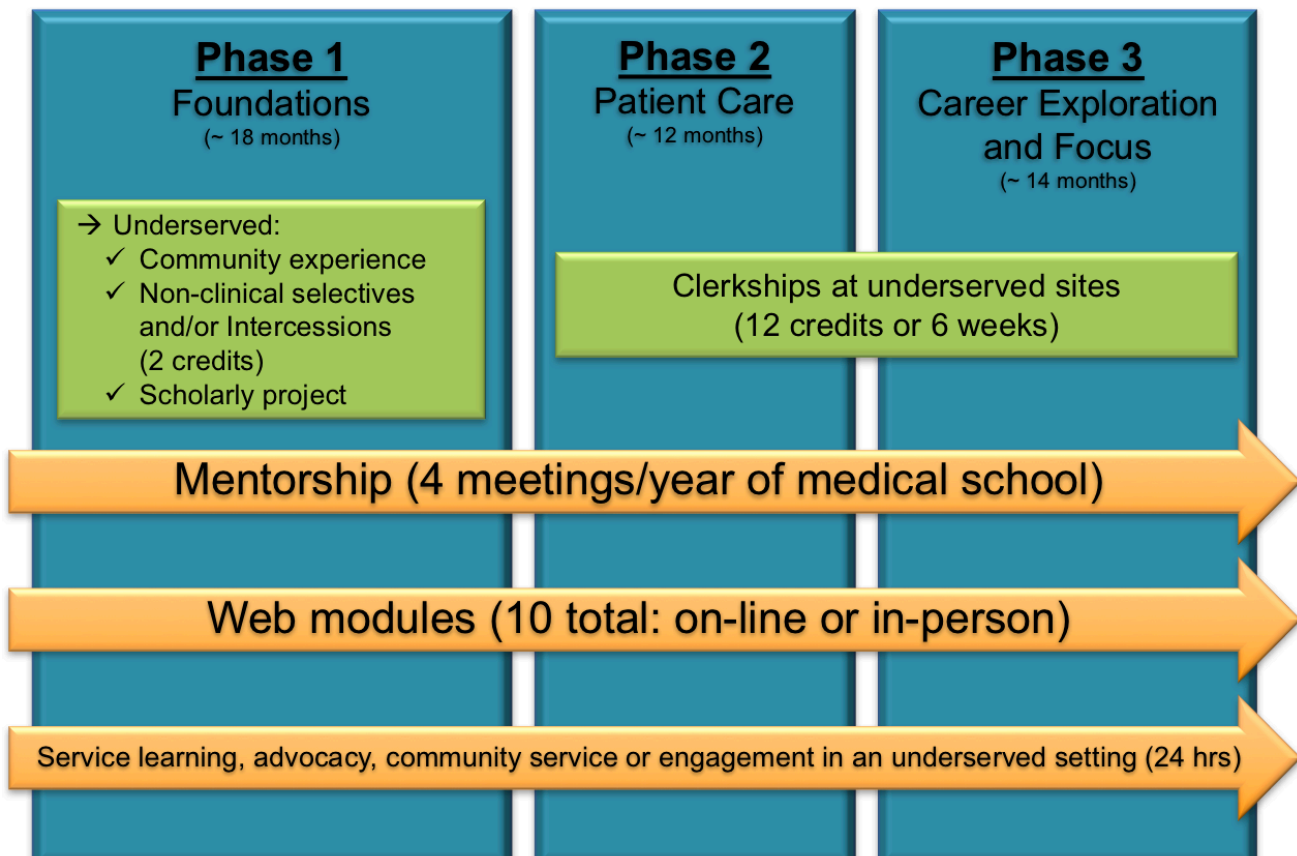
Phase 1
Foundations
(~ 18 months)

Phase 2
Patient Care
(~ 12 months)

Phase 3
Career Exploration and Focus
(~ 14 months)

→ Underserved:
✓ Community experience
✓ Non-clinical selectives and/or Intercessions (2 credits)
✓ Scholarly project

Clerkships at underserved sites
(12 credits or 6 weeks)

Mentorship (4 meetings/year of medical school)

Web modules (10 total: on-line or in-person)

Service learning, advocacy, community service or engagement in an underserved setting (24 hrs)